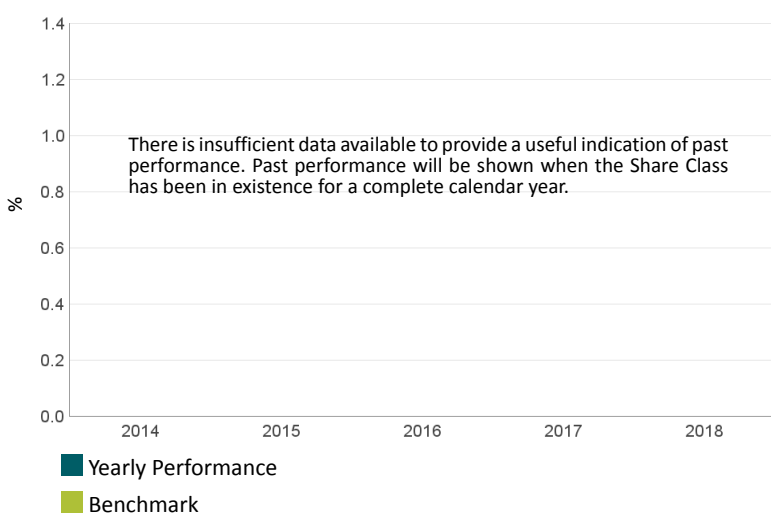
1.4
1.2
1.0
0.8
0.6
0.4
0.2
0.0

%

There is insufficient data available to provide a useful indication of past performance. Past performance will be shown when the Share Class has been in existence for a complete calendar year.

2014
2015
2016
2017
2018

Yearly Performance

Benchmark